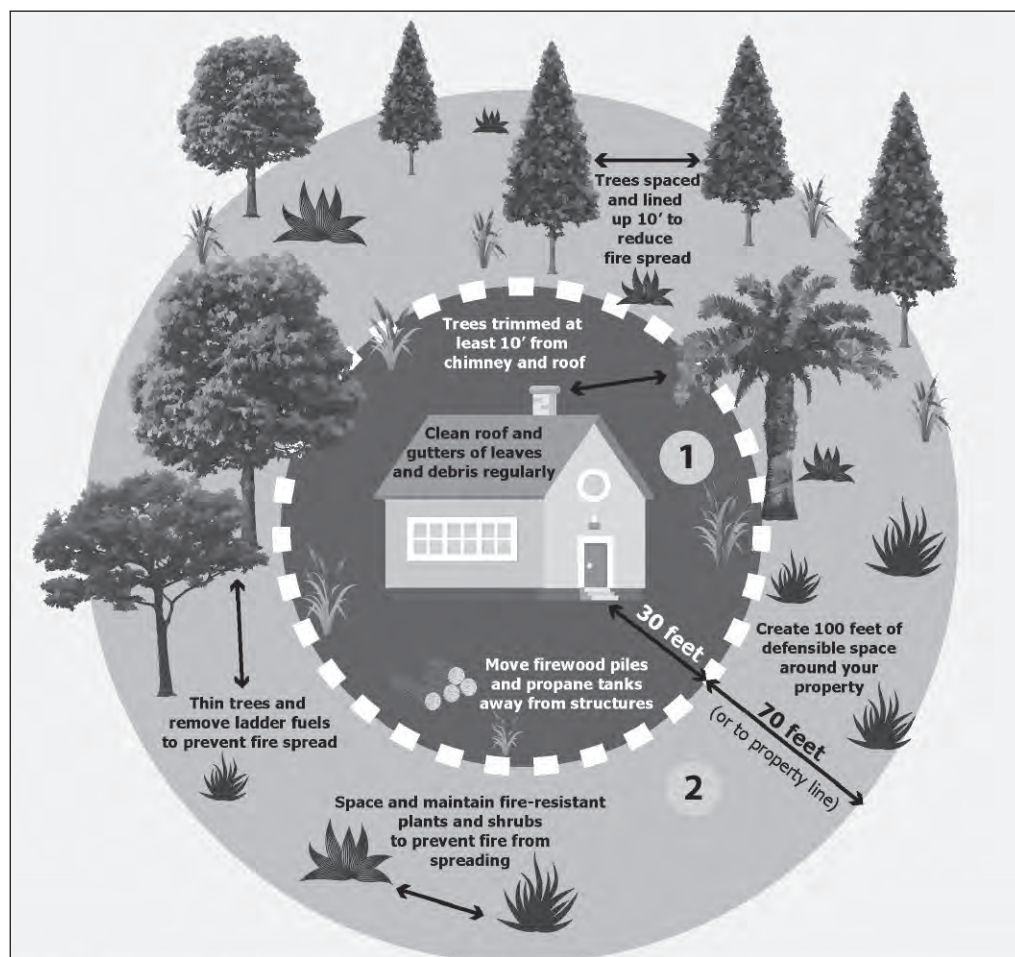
Trees spaced and lined up 10' to reduce fire spread

Trees trimmed at least 10' from chimney and roof

Clean roof and gutters of leaves and debris regularly

1

30 feet

Create 100 feet of defensible space around your property

Move firewood piles and propane tanks away from structures

Thin trees and remove ladder fuels to prevent fire spread

70 feet
(or to property line)

2

Space and maintain fire-resistant plants and shrubs to prevent fire from spreading